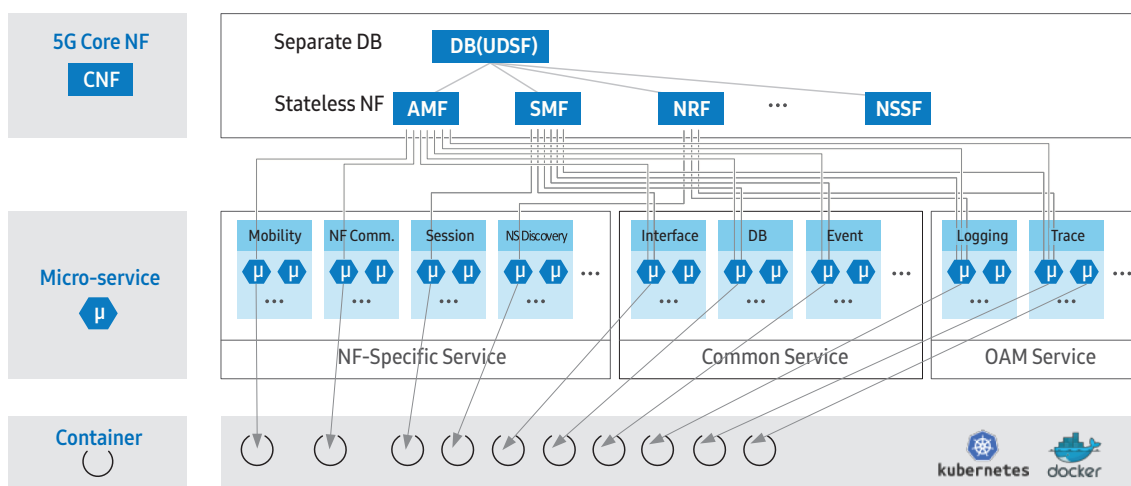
5G Core NF

CNF

Separate DB

DB(UDSF)

Stateless NF

AMF

SMF

NRF

···

NSSF

Micro-service

μ

Mobility

μ μ

···

NF Comm.

μ μ

···

Session

μ μ

···

NS Discovery

μ μ

···

···

NF-Specific Service

Interface

μ μ

···

DB

μ μ

···

Event

μ μ

···

···

Common Service

Logging

μ μ

···

Trace

μ μ

···

···

OAM Service

Container

kubernetes

docker